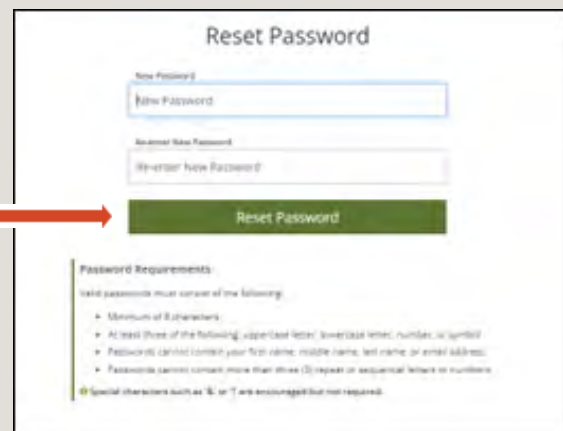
Reset Password

New Password

New Password

Re-enter New Password

Re-enter New Password

Reset Password

Password Requirements

Valid passwords must consist of the following:

- Minimum of 8 characters
- At least three of the following: uppercase letter, lowercase letter, number, or symbol
- Passwords cannot contain your first name, middle name, last name, or email address.
- Passwords cannot contain more than three (3) repeat or sequential letters or numbers.

Special characters such as '&' or '!' are encouraged but not required.